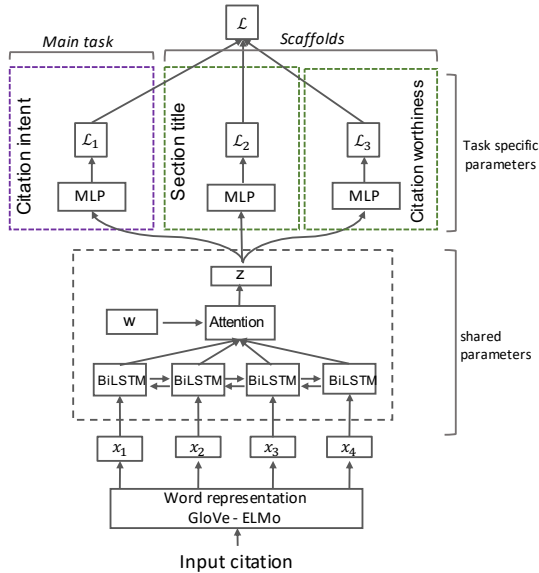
$\mathcal{L}$

Main task

Scaffolds

Citation intent

Section title

Citation worthiness

$\mathcal{L}_1$

$\mathcal{L}_2$

$\mathcal{L}_3$

MLP

MLP

MLP

Task specific parameters

z

w

Attention

BiLSTM

BiLSTM

BiLSTM

BiLSTM

shared parameters

$x_1$

$x_2$

$x_3$

$x_4$

Word representation
GloVe - ELMo

Input citation